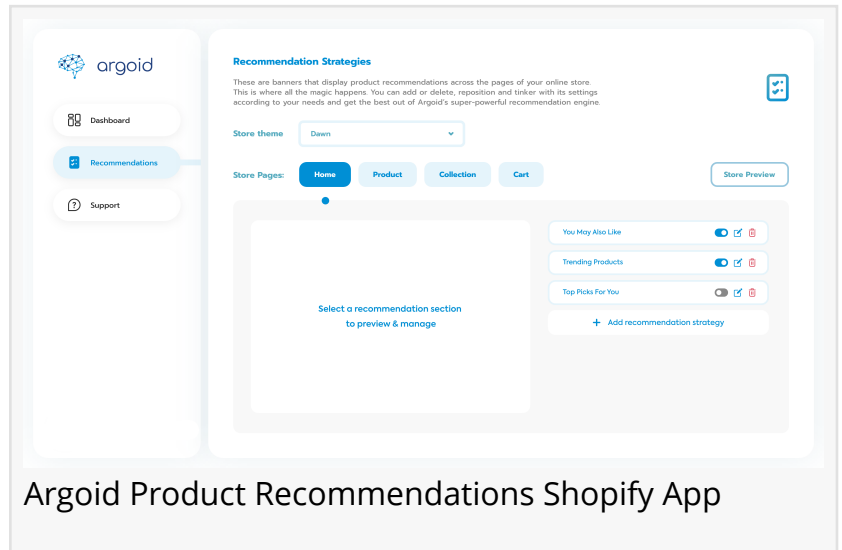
argoid

Dashboard

Recommendations

Support

Recommendation Strategies

These are banners that display product recommendations across the pages of your online store. This is where all the magic happens. You can add or delete, reposition and tinker with its settings according to your needs and get the best out of Argoid's super-powerful recommendation engine.

Store theme Dawn

Store Pages: Home Product Collection Cart

Store Preview

Select a recommendation section to preview & manage

You May Also Like

Trending Products

Top Picks For You

+ Add recommendation strategy

Argoid Product Recommendations Shopify App